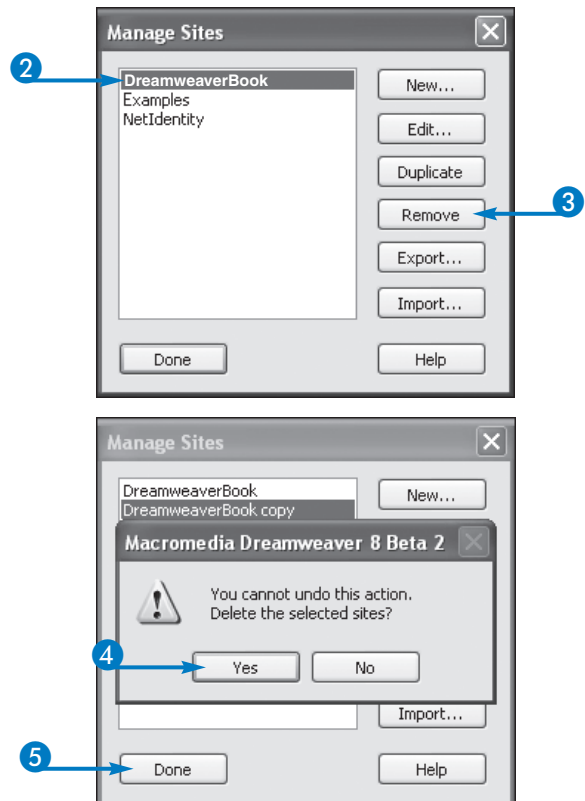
Manage Sites

2

DreamweaverBook
Examples
NetIdentity

New...
Edit...
Duplicate
Remove
Export...
Import...

3

Done
Help

Manage Sites

DreamweaverBook
DreamweaverBook copy

New...

Macromedia Dreamweaver 8 Beta 2

You cannot undo this action.
Delete the selected sites?

4

Yes
No

Import...

5

Done
Help